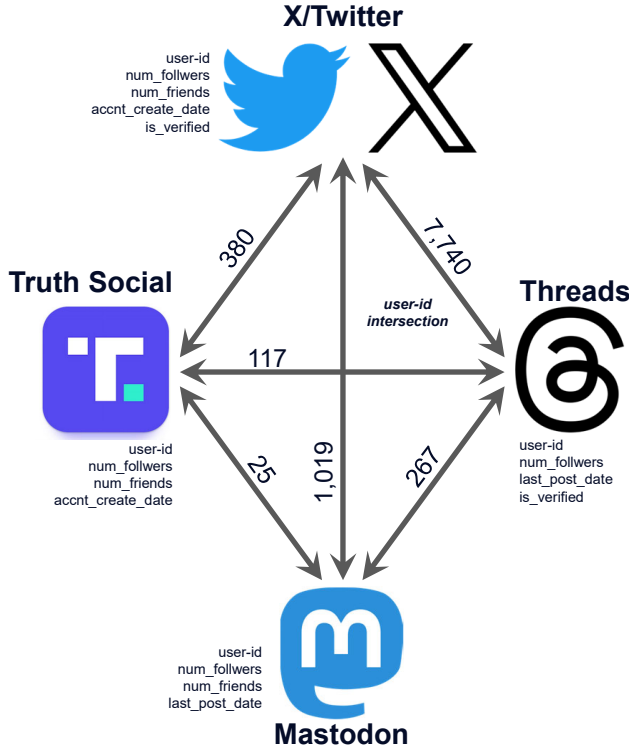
X/Twitter

user-id
num_follwers
num_friends
accnt_create_date
is_verified

Truth Social

Threads

380

7,740

user-id
intersection

117

user-id
num_follwers
num_friends
accnt_create_date

25

1,019

267

user-id
num_follwers
last_post_date
is_verified

user-id
num_follwers
num_friends
last_post_date

Mastodon